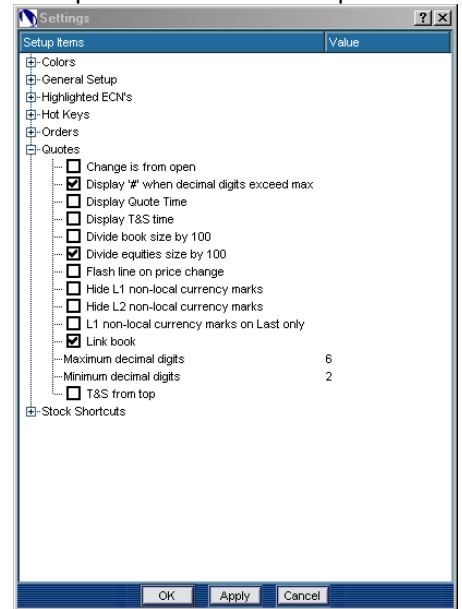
Settings ? X

| Setup Items | Value |
|---|---|
| Colors | |
| General Setup | |
| Highlighted ECN's | |
| Hot Keys | |
| Orders | |
| Quotes | |
| Change is from open | |
| Display '#' when decimal digits exceed max | |
| Display Quote Time | |
| Display T&S time | |
| Divide book size by 100 | |
| Divide equities size by 100 | |
| Flash line on price change | |
| Hide L1 non-local currency marks | |
| Hide L2 non-local currency marks | |
| L1 non-local currency marks on Last only | |
| Link book | |
| Maximum decimal digits | 6 |
| Minimum decimal digits | 2 |
| T&S from top | |
| Stock Shortcuts | |

OK Apply Cancel